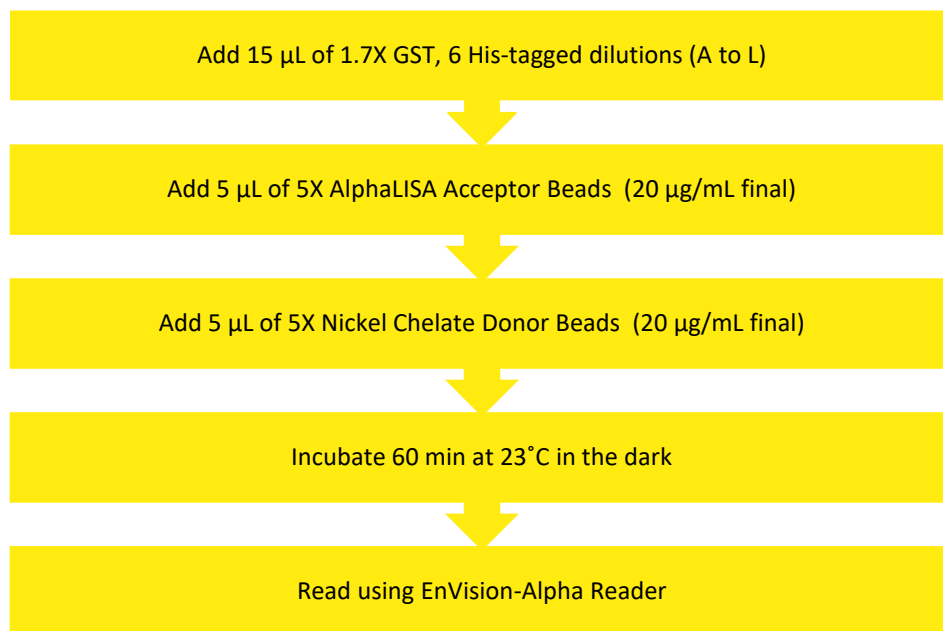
Add 15 µL of 1.7X GST, 6 His-tagged dilutions (A to L)

Add 5 µL of 5X AlphaLISA Acceptor Beads (20 µg/mL final)

Add 5 µL of 5X Nickel Chelate Donor Beads (20 µg/mL final)

Incubate 60 min at 23˚C in the dark

Read using EnVision-Alpha Reader